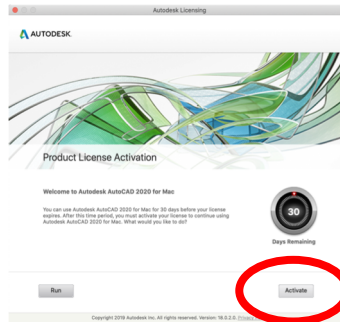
Autodesk Licensing

AUTODESK.

Product License Activation

Welcome to Autodesk AutoCAD 2020 for Mac

You can use Autodesk AutoCAD 2020 for Mac for 30 days before your license expires. After this time period, you must activate your license to continue using Autodesk AutoCAD 2020 for Mac. What would you like to do?

30

Days Remaining

Run

Activate

Copyright 2019 Autodesk Inc. All rights reserved. Version: 16.0.2.0. Privacy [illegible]